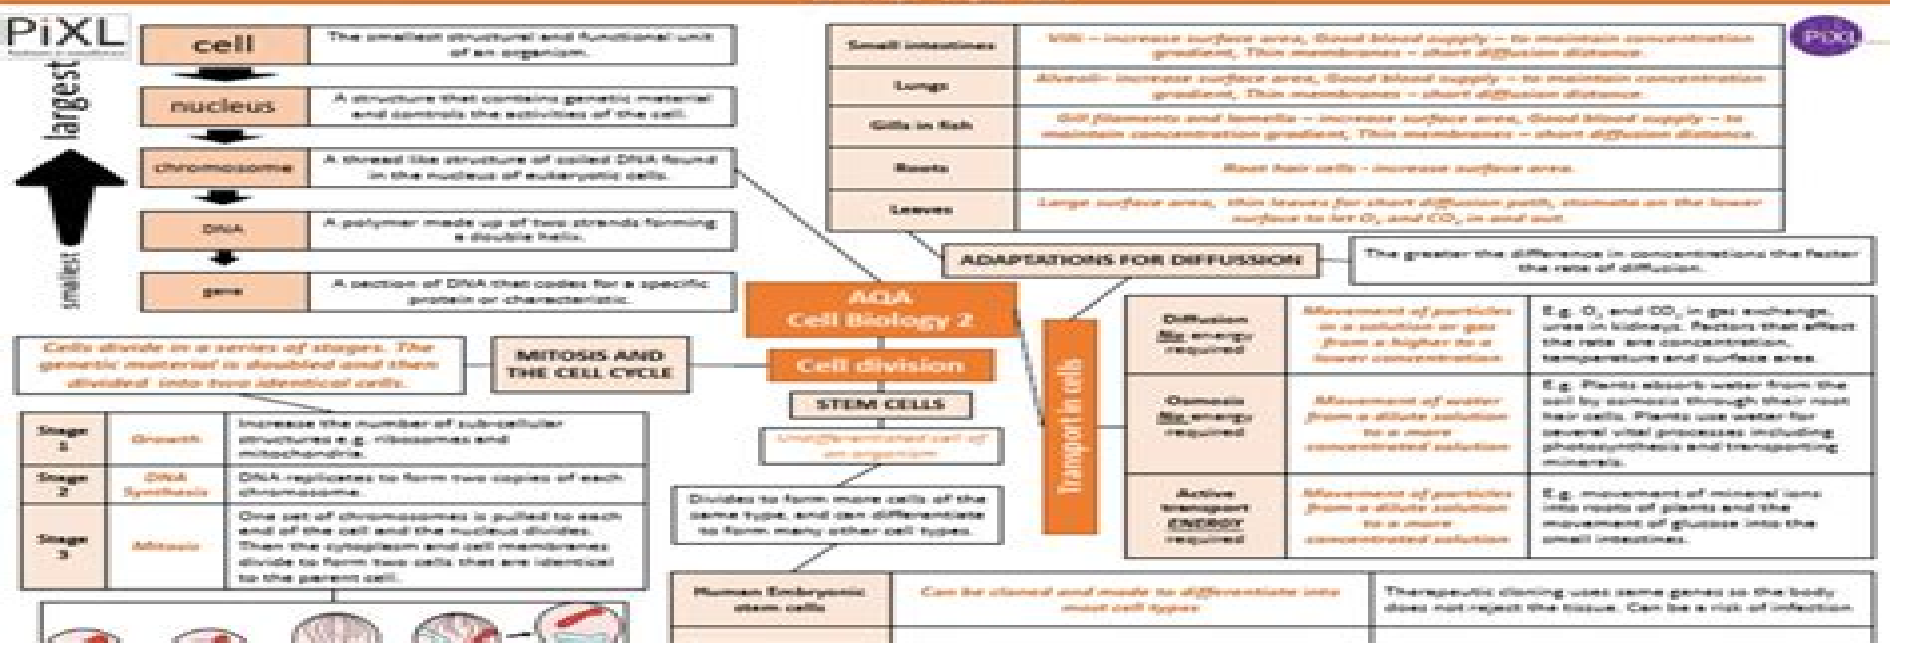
PiXL

largest

smallest

| cell | The smallest structural and functional unit of an organism. |
|---|---|
| nucleus | A structure that contains genetic material and controls the activities of the cell. |
| chromosome | A thread like structure of coiled DNA found in the nucleus of eukaryotic cells. |
| DNA | A polymer made up of two strands forming a double helix. |
| gene | A section of DNA that codes for a specific protein or characteristic. |

| Small intestines | Villi – increase surface area, Good blood supply – to maintain concentration gradient, Thin membranes – short diffusion distance |
|---|---|
| Lungs | Alveoli– increase surface area, Good blood supply – to maintain concentration gradient, Thin membranes – short diffusion distance |
| Gills in fish | Gill filaments and lamella – increase surface area, Good blood supply – to maintain concentration gradient, Thin membranes – short diffusion distance |
| Roots | Root hair cells – increase surface area. |
| Leaves | Large surface area, thin leaves for short diffusion path, stomata on the lower surface to let $O_2$ and $CO_2$ in and out. |

PiXL

ADAPTATIONS FOR DIFFUSION

The greater the difference in concentrations the faster the rate of diffusion.

AQA Cell Biology 2

Cells divide in a series of stages. The genetic material is doubled and then divided into two identical cells.

MITOSIS AND THE CELL CYCLE

Cell division

STEM CELLS

Undifferentiated cell of an organism

Divides to form more cells of the same type, and can differentiate to form many other cell types.

Transport in cells

| Diffusion No energy required | Movement of particles in a solution or gas from a higher to a lower concentration | E.g. $O_2$ and $CO_2$ in gas exchange, urea in kidneys. Factors that affect the rate are concentration, temperature and surface area. |
|---|---|---|
| Osmosis No energy required | Movement of water from a dilute solution to a more concentrated solution | E.g. Plants absorb water from the soil by osmosis through their root hair cells. Plants use water for several vital processes including photosynthesis and transporting minerals. |
| Active transport ENERGY required | Movement of particles from a dilute solution to a more concentrated solution | E.g. movement of mineral ions into roots of plants and the movement of glucose into the small intestines. |

| Stage 1 | Growth | Increase the number of sub-cellular structures e.g. ribosomes and mitochondria. |
|---|---|---|
| Stage 2 | DNA Synthesis | DNA replicates to form two copies of each chromosome. |
| Stage 3 | Mitosis | One set of chromosomes is pulled to each end of the cell and the nucleus divides. Then the cytoplasm and cell membranes divide to form two cells that are identical to the parent cell. |

| Human Embryonic stem cells | Can be cloned and made to differentiate into most cell types | Therapeutic cloning uses same genes so the body does not reject the tissue. Can be a risk of infection. |
|---|---|---|